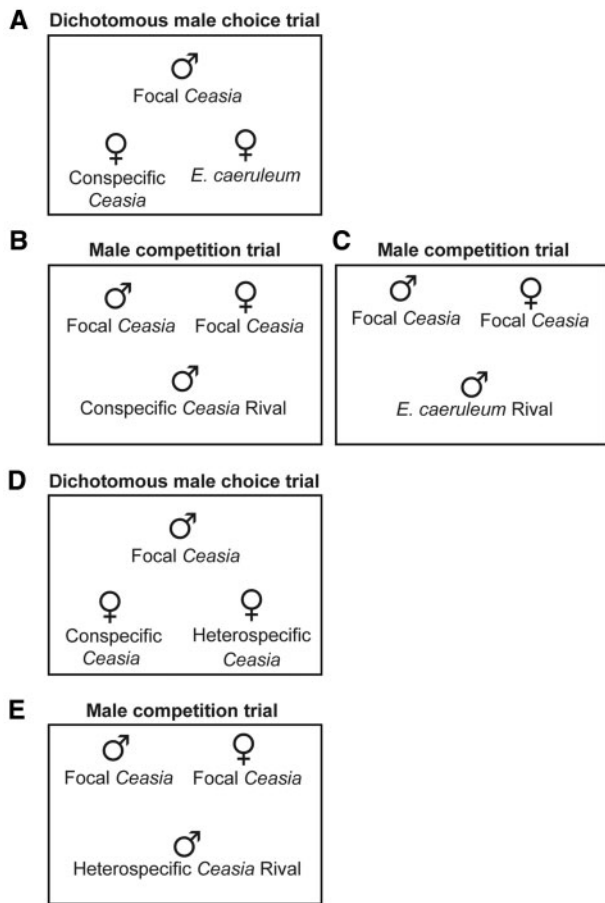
A
Dichotomous male choice trial

♂
Focal Ceasia

♀
Conspecific Ceasia

♀
E. caeruleum

B
Male competition trial

♂
Focal Ceasia

♀
Focal Ceasia

♂
Conspecific Ceasia Rival

C
Male competition trial

♂
Focal Ceasia

♀
Focal Ceasia

♂
E. caeruleum Rival

D
Dichotomous male choice trial

♂
Focal Ceasia

♀
Conspecific Ceasia

♀
Heterospecific Ceasia

E
Male competition trial

♂
Focal Ceasia

♀
Focal Ceasia

♂
Heterospecific Ceasia Rival